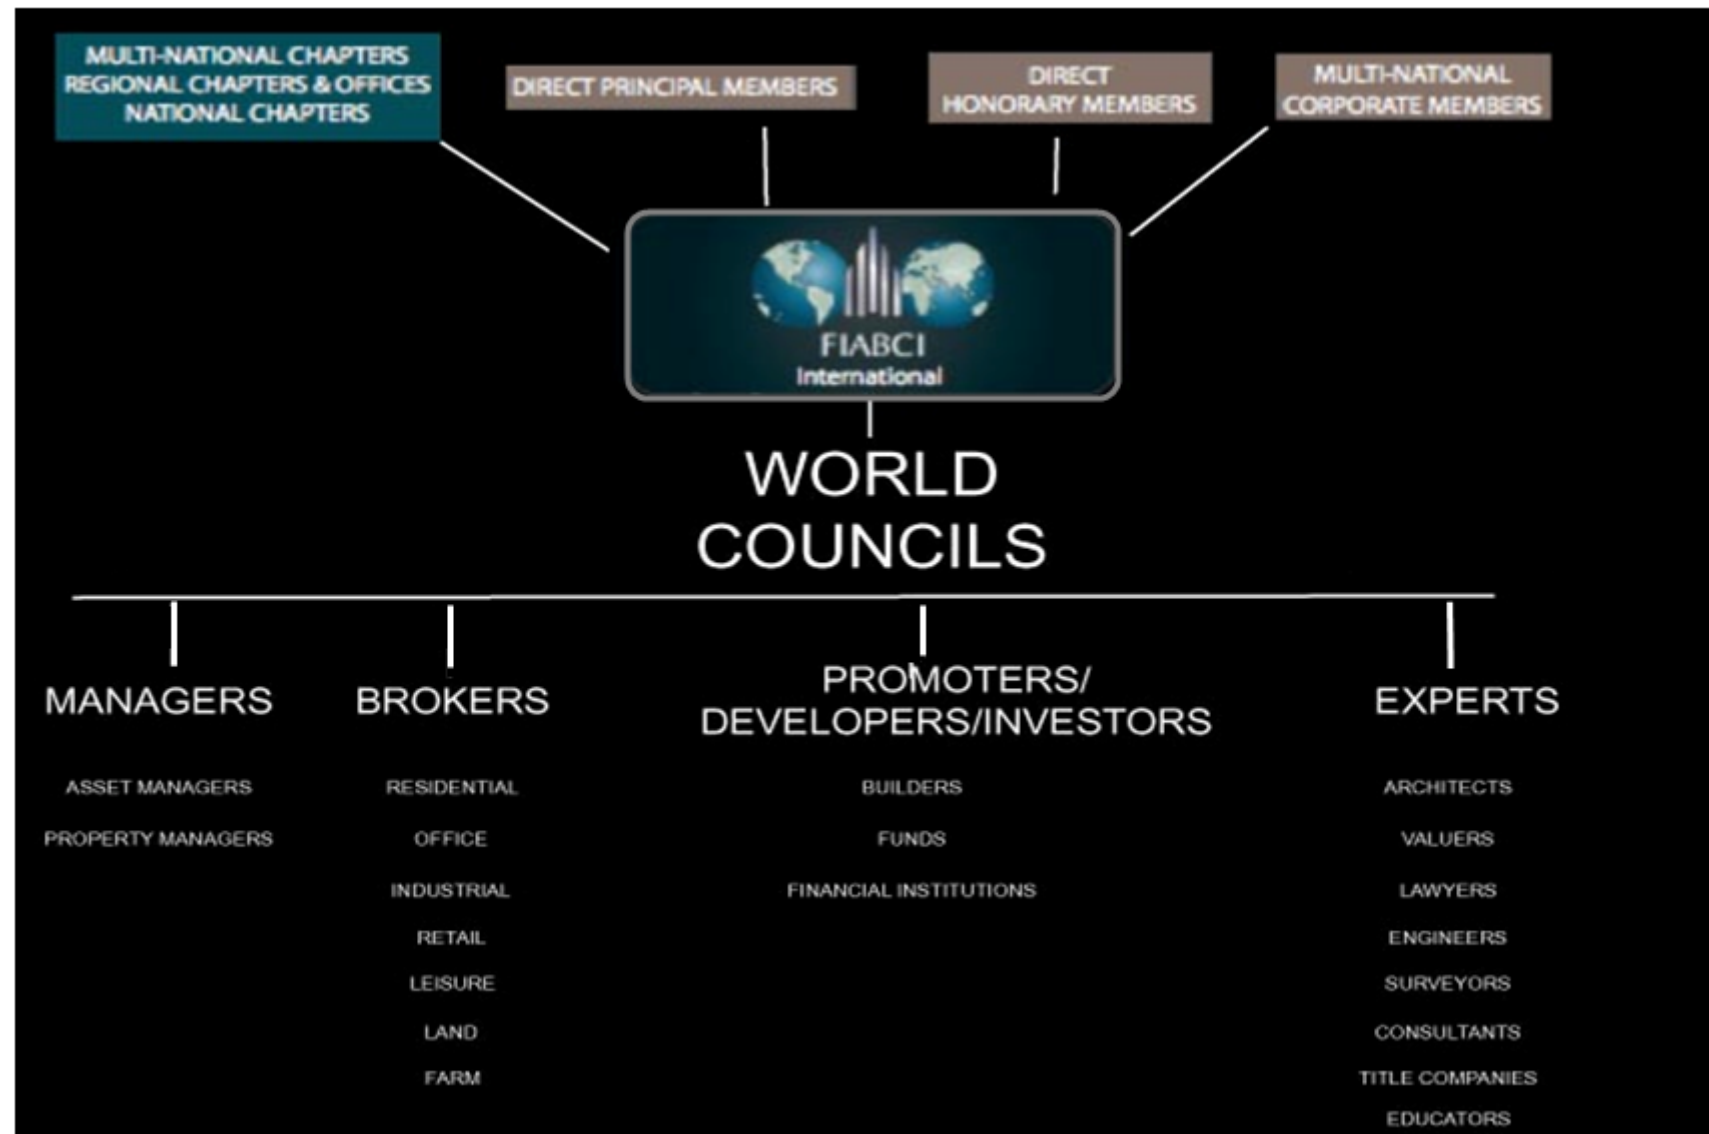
MULTI-NATIONAL CHAPTERS
REGIONAL CHAPTERS & OFFICES
NATIONAL CHAPTERS

DIRECT PRINCIPAL MEMBERS

DIRECT
HONORARY MEMBERS

MULTI-NATIONAL
CORPORATE MEMBERS

FIABCI
International

WORLD
COUNCILS

MANAGERS

ASSET MANAGERS

PROPERTY MANAGERS

BROKERS

RESIDENTIAL

OFFICE

INDUSTRIAL

RETAIL

LEISURE

LAND

FARM

PROMOTERS/
DEVELOPERS/INVESTORS

BUILDERS

FUNDS

FINANCIAL INSTITUTIONS

EXPERTS

ARCHITECTS

VALUERS

LAWYERS

ENGINEERS

SURVEYORS

CONSULTANTS

TITLE COMPANIES

EDUCATORS